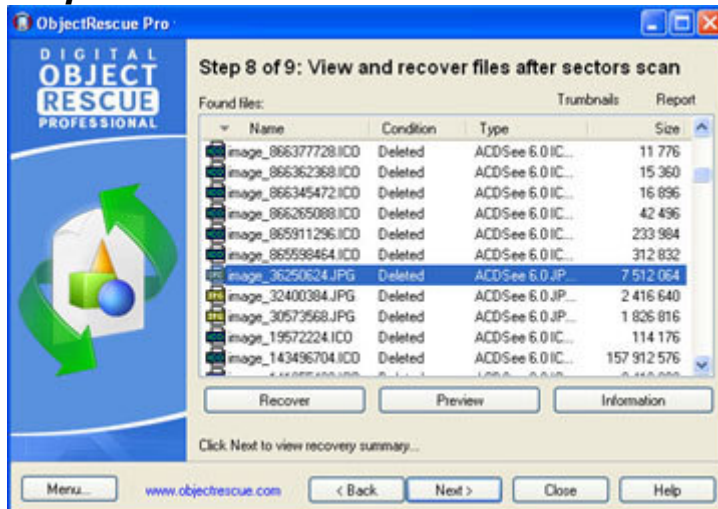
ObjectRescue Pro

DIGITAL OBJECT RESCUE PROFESSIONAL

Step 8 of 9: View and recover files after sectors scan

Found files:

Trumbnails

Report

| Name | Condition | Type | Size |
|---|---|---|---|
| image_866377728.ICD | Deleted | ACDSee 6.0 IC... | 11 776 |
| image_866362368.ICD | Deleted | ACDSee 6.0 IC... | 15 360 |
| image_866345472.ICD | Deleted | ACDSee 6.0 IC... | 16 896 |
| image_866265088.ICD | Deleted | ACDSee 6.0 IC... | 42 496 |
| image_865911296.ICD | Deleted | ACDSee 6.0 IC... | 233 984 |
| image_865598464.ICD | Deleted | ACDSee 6.0 IC... | 312 832 |
| image_36250624.JPG | Deleted | ACDSee 6.0 JP... | 7 512 064 |
| image_32400384.JPG | Deleted | ACDSee 6.0 JP... | 2 416 640 |
| image_30573568.JPG | Deleted | ACDSee 6.0 JP... | 1 826 816 |
| image_19572224.ICO | Deleted | ACDSee 6.0 IC... | 114 176 |
| image_143496704.ICD | Deleted | ACDSee 6.0 IC... | 157 912 576 |

Recover

Preview

Information

Click Next to view recovery summary...

Menu...

www.objectrescue.com

< Back

Next >

Close

Help